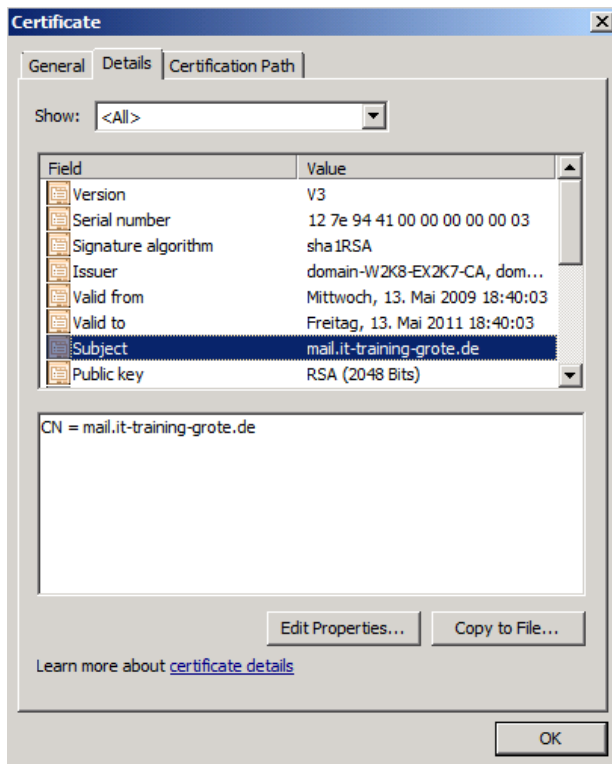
Certificate

General | Details | Certification Path

Show: <All>

| Field | Value |
|---|---|
| Version | V3 |
| Serial number | 12 7e 94 41 00 00 00 00 00 03 |
| Signature algorithm | sha1RSA |
| Issuer | domain-W2K8-EX2K7-CA, dom... |
| Valid from | Mittwoch, 13. Mai 2009 18:40:03 |
| Valid to | Freitag, 13. Mai 2011 18:40:03 |
| Subject | mail.it-training-grote.de |
| Public key | RSA (2048 Bits) |

CN = mail.it-training-grote.de

Edit Properties... Copy to File...

Learn more about certificate details

OK